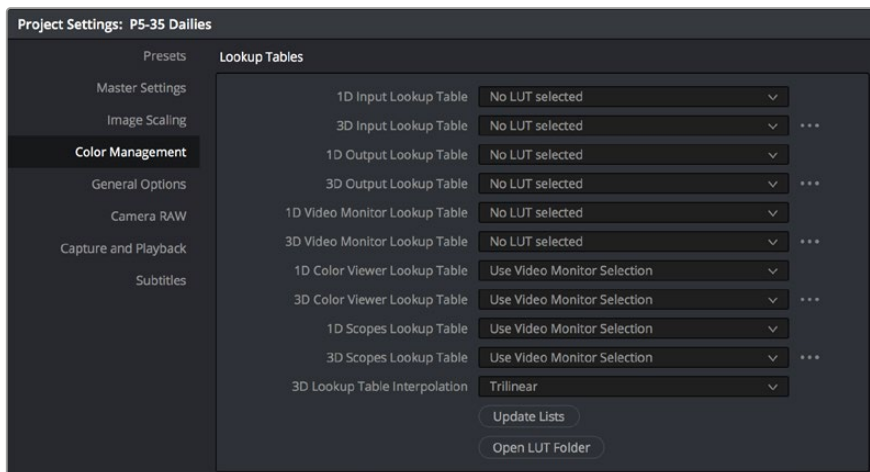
Project Settings: P5-35 Dailies

Presets
Master Settings
Image Scaling
Color Management
General Options
Camera RAW
Capture and Playback
Subtitles

Lookup Tables

| | |
|---|---|
| 1D Input Lookup Table | No LUT selected |
| 3D Input Lookup Table | No LUT selected |
| 1D Output Lookup Table | No LUT selected |
| 3D Output Lookup Table | No LUT selected |
| 1D Video Monitor Lookup Table | No LUT selected |
| 3D Video Monitor Lookup Table | No LUT selected |
| 1D Color Viewer Lookup Table | Use Video Monitor Selection |
| 3D Color Viewer Lookup Table | Use Video Monitor Selection |
| 1D Scopes Lookup Table | Use Video Monitor Selection |
| 3D Scopes Lookup Table | Use Video Monitor Selection |
| 3D Lookup Table Interpolation | Trilinear |

Update Lists
Open LUT Folder